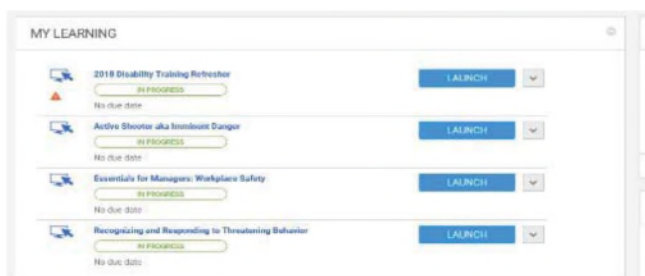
MY LEARNING

2018 Disability Training Refresher
IN PROGRESS
No due date
LAUNCH

Active Shooter aka Imminent Danger
IN PROGRESS
No due date
LAUNCH

Essentials for Managers: Workplace Safety
IN PROGRESS
No due date
LAUNCH

Recognizing and Responding to Threatening Behavior
IN PROGRESS
No due date
LAUNCH